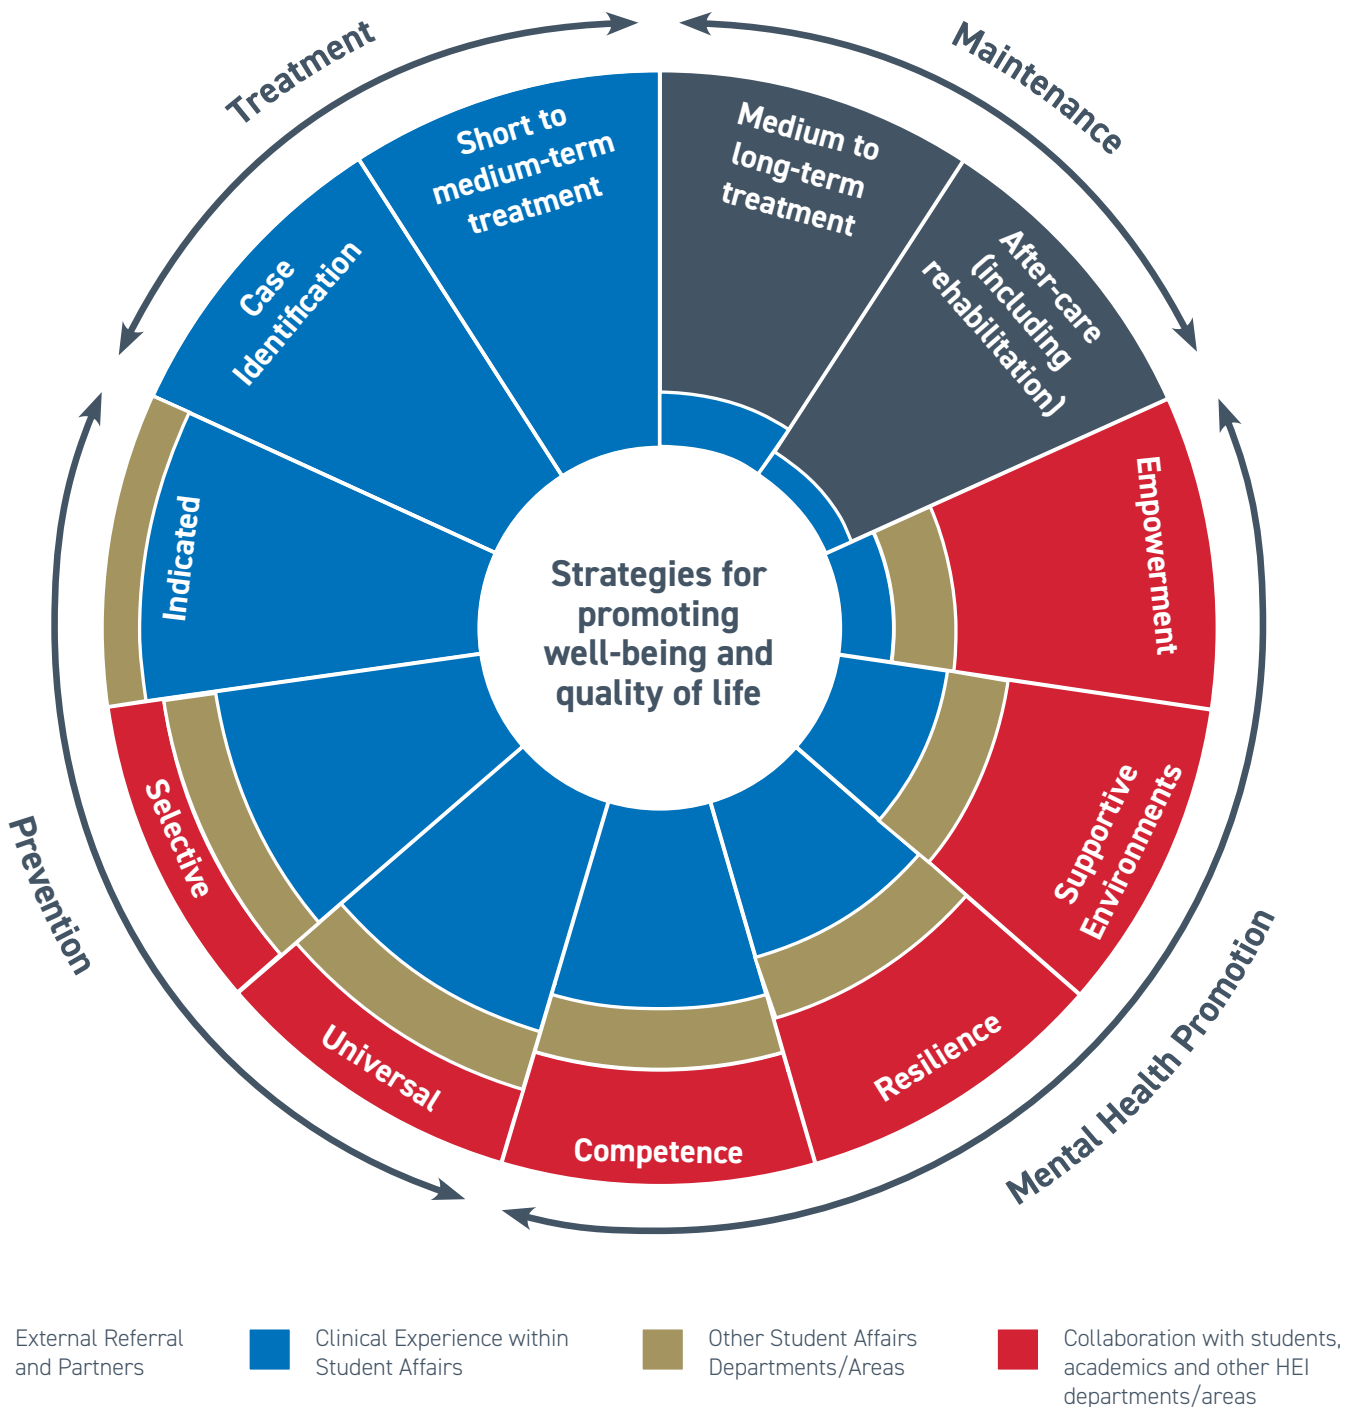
Treatment

Maintenance

Short to medium-term treatment

Medium to long-term treatment

Case Identification

After-care (including rehabilitation)

Indicated

Strategies for promoting well-being and quality of life

Empowerment

Selective

Supportive Environments

Prevention

Universal

Competence

Resilience

Mental Health Promotion

External Referral and Partners

Clinical Experience within Student Affairs

Other Student Affairs Departments/Areas

Collaboration with students, academics and other HEI departments/areas